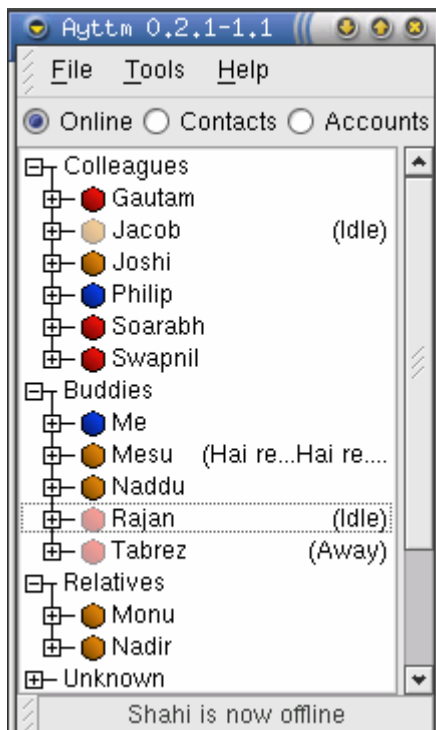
Ayttm 0.2.1-1.1

File Tools Help

Online Contacts Accounts

Colleagues
Gautam
Jacob (Idle)
Joshi
Philip
Soarabh
Swapnil
Buddies
Me
Mesu (Hai re...Hai re....
Naddu
Rajan (Idle)
Tabrez (Away)
Relatives
Monu
Nadir
Unknown

Shahi is now offline